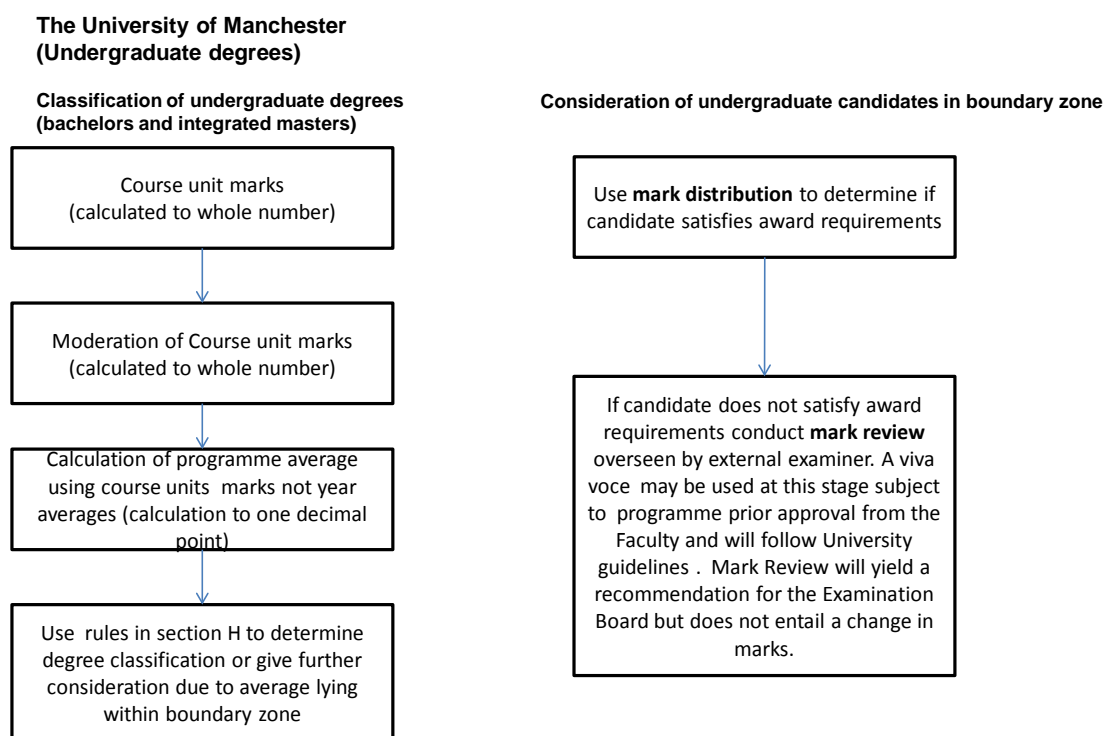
**The University of Manchester (Undergraduate degrees)**

**Classification of undergraduate degrees (bachelors and integrated masters)**

Course unit marks (calculated to whole number)

Moderation of Course unit marks (calculated to whole number)

Calculation of programme average using course units marks not year averages (calculation to one decimal point)

Use rules in section H to determine degree classification or give further consideration due to average lying within boundary zone

**Consideration of undergraduate candidates in boundary zone**

Use **mark distribution** to determine if candidate satisfies award requirements

If candidate does not satisfy award requirements conduct **mark review** overseen by external examiner. A viva voce may be used at this stage subject to programme prior approval from the Faculty and will follow University guidelines . Mark Review will yield a recommendation for the Examination Board but does not entail a change in marks.